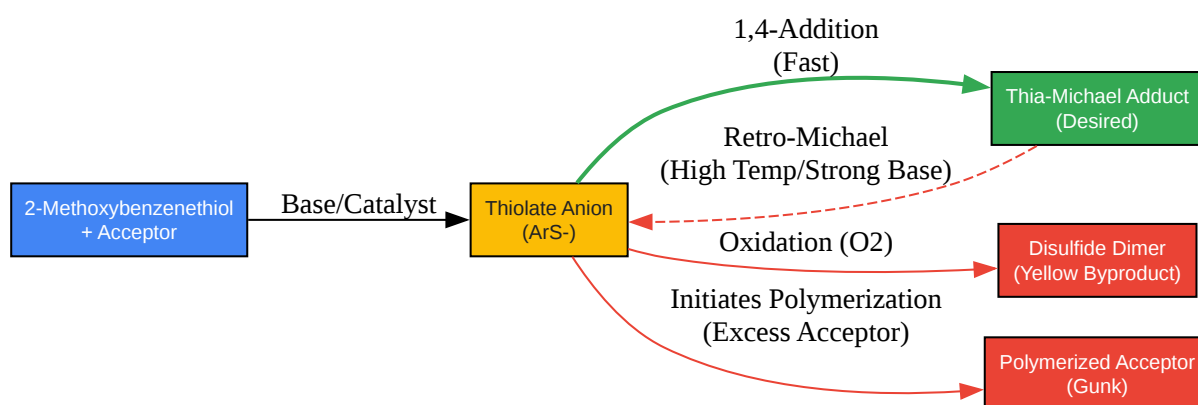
2-Methoxybenzenethiol
+ Acceptor

Base/Catalyst

Thiolate Anion
(ArS-)

1,4-Addition
(Fast)

Thia-Michael Adduct
(Desired)

Retro-Michael
(High Temp/Strong Base)

Oxidation (O2)

Disulfide Dimer
(Yellow Byproduct)

Initiates Polymerization
(Excess Acceptor)

Polymerized Acceptor
(Gunk)